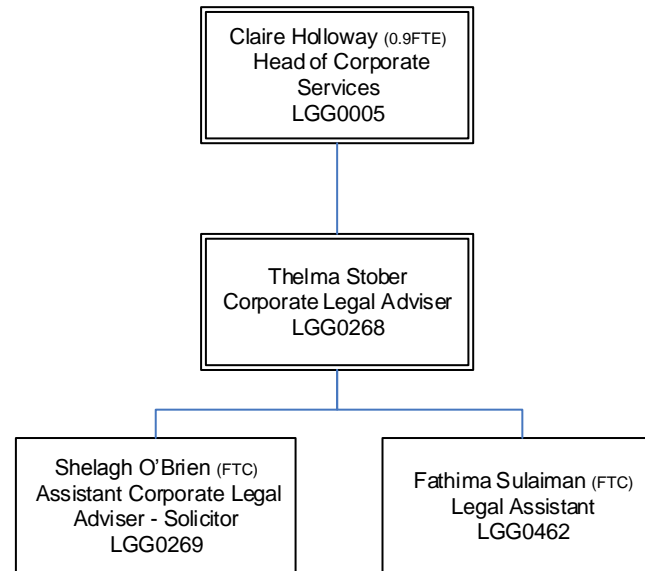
Claire Holloway (0.9FTE)
Head of Corporate Services
LGG0005

Thelma Stober
Corporate Legal Adviser
LGG0268

Shelagh O'Brien (FTC)
Assistant Corporate Legal Adviser - Solicitor
LGG0269

Fathima Sulaiman (FTC)
Legal Assistant
LGG0462